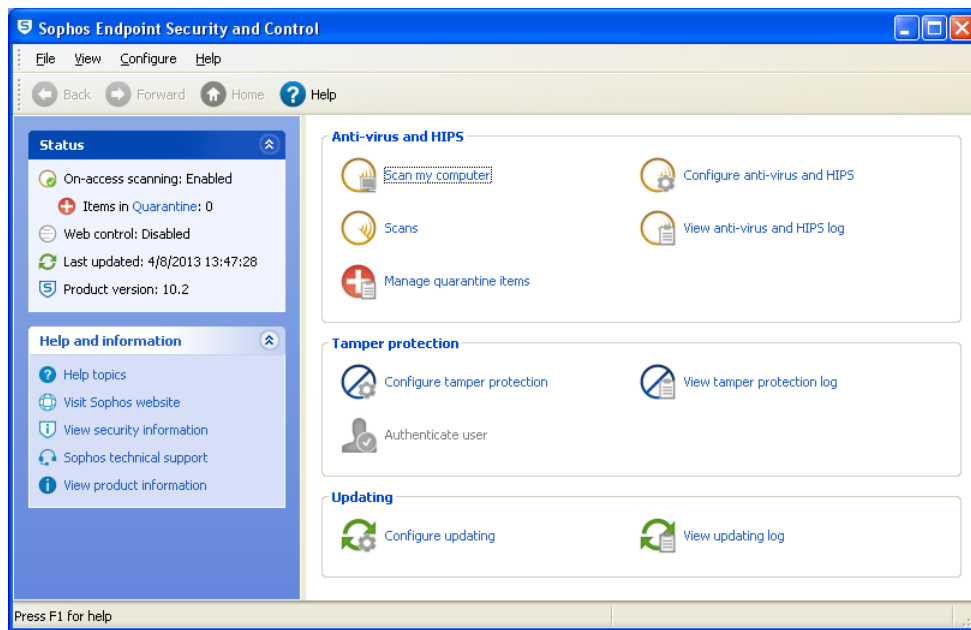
Sophos Endpoint Security and Control

File View Configure Help

Back Forward Home Help

Status

On-access scanning: Enabled

Items in Quarantine: 0

Web control: Disabled

Last updated: 4/8/2013 13:47:28

Product version: 10.2

Help and information

Help topics

Visit Sophos website

View security information

Sophos technical support

View product information

Anti-virus and HIPS

Scan my computer

Configure anti-virus and HIPS

Scans

View anti-virus and HIPS log

Manage quarantine items

Tamper protection

Configure tamper protection

View tamper protection log

Authenticate user

Updating

Configure updating

View updating log

Press F1 for help